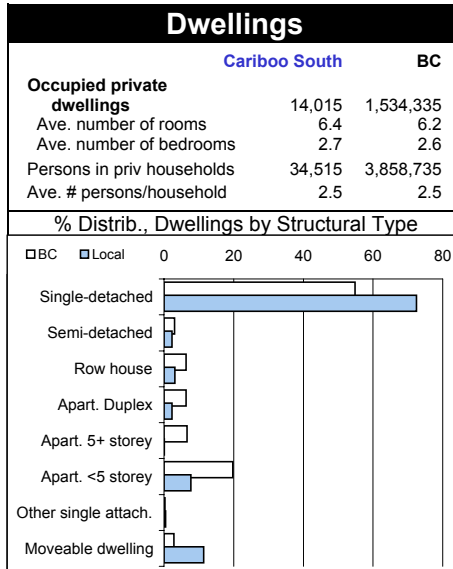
Dwellings

| | Cariboo South | BC |
|---|---|---|
| Occupied private dwellings | 14,015 | 1,534,335 |
| Ave. number of rooms | 6.4 | 6.2 |
| Ave. number of bedrooms | 2.7 | 2.6 |
| Persons in priv households | 34,515 | 3,858,735 |
| Ave. # persons/household | 2.5 | 2.5 |

% Distrib., Dwellings by Structural Type

BC Local 0 20 40 60 80

Single-detached
Semi-detached
Row house
Apart. Duplex
Apart. 5+ storey
Apart. <5 storey
Other single attach.
Moveable dwelling